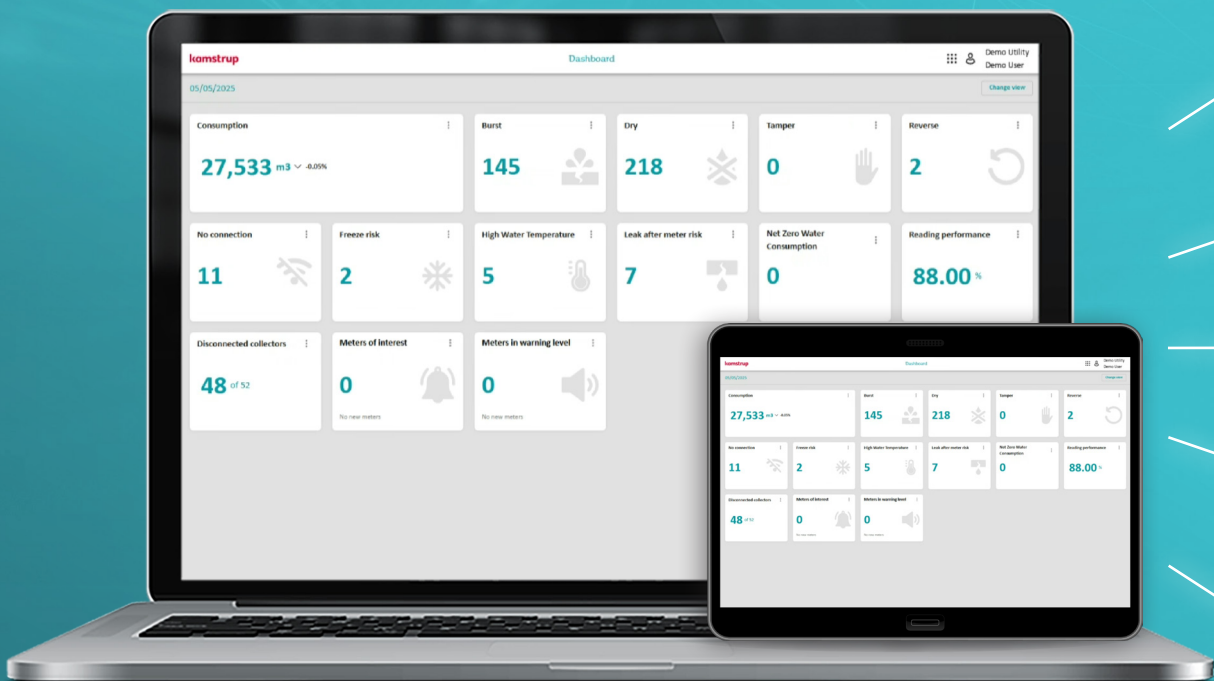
kamstrup

Dashboard

Demo Utility
Demo User

05/05/2025

Change view

Consumption
27,533 m3 -0.05%

Burst
145

Dry
218

Tamper
0

Reverse
2

No connection
11

Freeze risk
2

High Water Temperature
5

Leak after meter risk
7

Net Zero Water Consumption
0

Reading performance
88.00 %

Disconnected collectors
48 of 52

Meters of interest
0
No new meters

Meters in warning level
0
No new meters

kamstrup

Dashboard

Demo Utility
Demo User

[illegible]

Change view

Consumption
27,533 m3 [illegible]

Burst
145

Dry
218

Tamper
0

Reverse
2

No connection
11

Freeze risk
2

High Water Temperature
5

Leak after meter risk
7

Net Zero Water Consumption
0

Reading performance
88.00 %

Disconnected collectors
48 of 52

Meters of interest
0
No new meters

Meters in warning level
0
No new meters